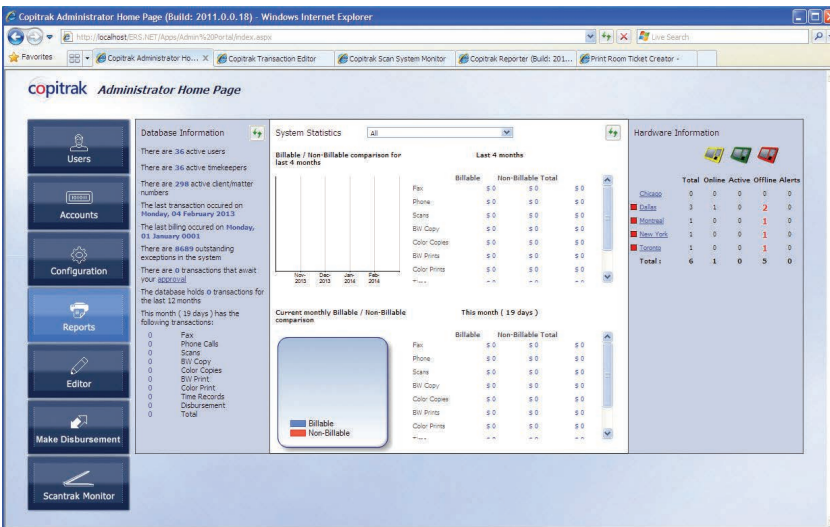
Copitrak Administrator Home Page (Build: 2011.0.0.18) - Windows Internet Explorer

http://localhost/ERS.NET/Apps/Admin%20Portal/index.aspx

Live Search

Favorites | Copitrak Administrator Ho... | Copitrak Transaction Editor | Copitrak Scan System Monitor | Copitrak Reporter (Build: 201... | Print Room Ticket Creator -

copitrak Administrator Home Page

Users

Accounts

Configuration

Reports

Editor

Make Disbursement

Scantrak Monitor

Database Information

There are 36 active users

There are 36 active timekeepers

There are 298 active client/matter numbers

The last transaction occured on Monday, 04 February 2013

The last billing occured on Monday, 01 January 0001

There are 8689 outstanding exceptions in the system

There are 0 transactions that await your approval

The database holds 0 transactions for the last 12 months

This month ( 19 days ) has the following transactions:

| | |
|---|---|
| 0 | Fax |
| 0 | Phone Calls |
| 0 | Scans |
| 0 | BW Copy |
| 0 | Color Copies |
| 0 | BW Print |
| 0 | Color Print |
| 0 | Time Records |
| 0 | Disbursement |
| 0 | Total |

System Statistics All

Billable / Non-Billable comparison for last 4 months

Last 4 months

Nov-2013 Dec-2013 Jan-2014 Feb-2014

| | Billable | Non-Billable | Total |
|---|---|---|---|
| Fax | $ 0 | $ 0 | $ 0 |
| Phone | $ 0 | $ 0 | $ 0 |
| Scans | $ 0 | $ 0 | $ 0 |
| BW Copy | $ 0 | $ 0 | $ 0 |
| Color Copies | $ 0 | $ 0 | $ 0 |
| BW Prints | $ 0 | $ 0 | $ 0 |
| Color Prints | $ 0 | $ 0 | $ 0 |

Current monthly Billable / Non-Billable comparison

This month ( 19 days )

| | Billable | Non-Billable | Total |
|---|---|---|---|
| Fax | $ 0 | $ 0 | $ 0 |
| Phone | $ 0 | $ 0 | $ 0 |
| Scans | $ 0 | $ 0 | $ 0 |
| BW Copy | $ 0 | $ 0 | $ 0 |
| Color Copies | $ 0 | $ 0 | $ 0 |
| BW Prints | $ 0 | $ 0 | $ 0 |
| Color Prints | $ 0 | $ 0 | $ 0 |

Billable
Non-Billable

Hardware Information

| | Total | Online | Active | Offline | Alerts |
|---|---|---|---|---|---|
| Chicago | 0 | 0 | 0 | 0 | 0 |
| Dallas | 3 | 1 | 0 | 2 | 0 |
| Montreal | 1 | 0 | 0 | 1 | 0 |
| New York | 1 | 0 | 0 | 1 | 0 |
| Toronto | 1 | 0 | 0 | 1 | 0 |
| Total : | 6 | 1 | 0 | 5 | 0 |